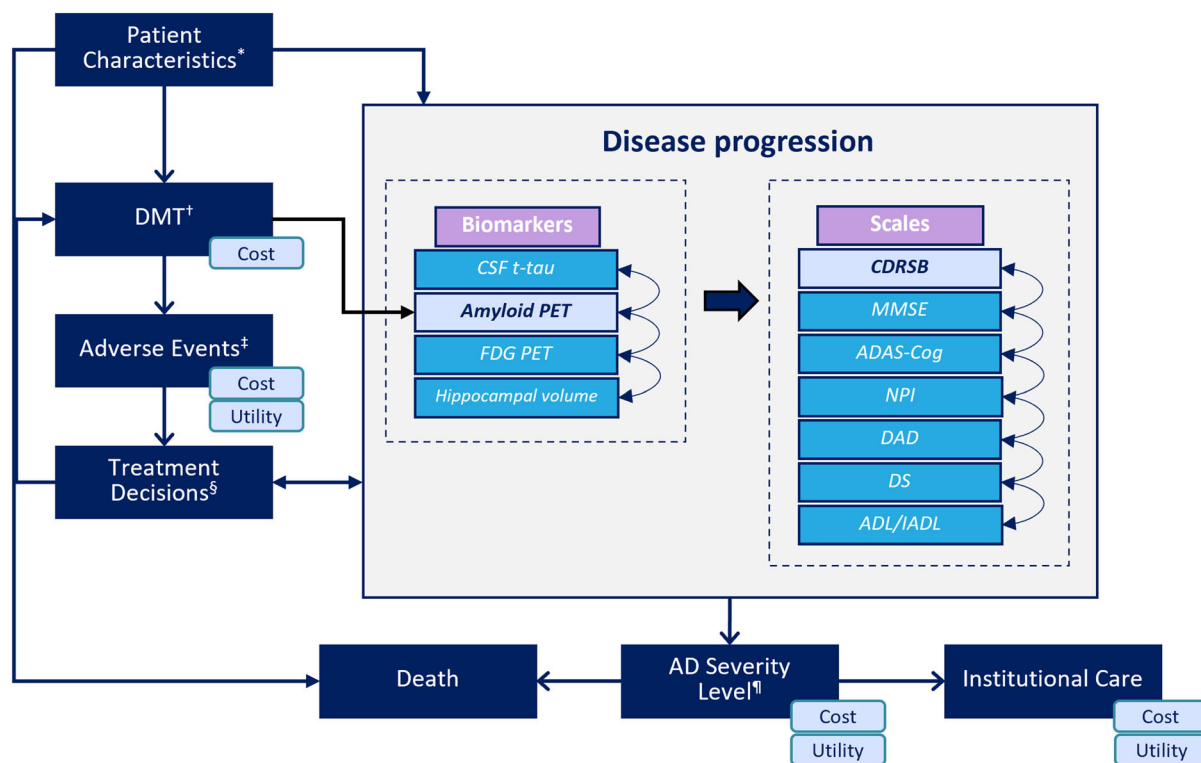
Patient Characteristics*

DMT†

Cost

Adverse Events‡

Cost

Utility

Treatment Decisions§

Disease progression

Biomarkers

CSF t-tau

Amyloid PET

FDG PET

Hippocampal volume

Scales

CDRSB

MMSE

ADAS-Cog

NPI

DAD

DS

ADL/IADL

Death

AD Severity Level¶

Cost

Utility

Institutional Care

Cost

Utility